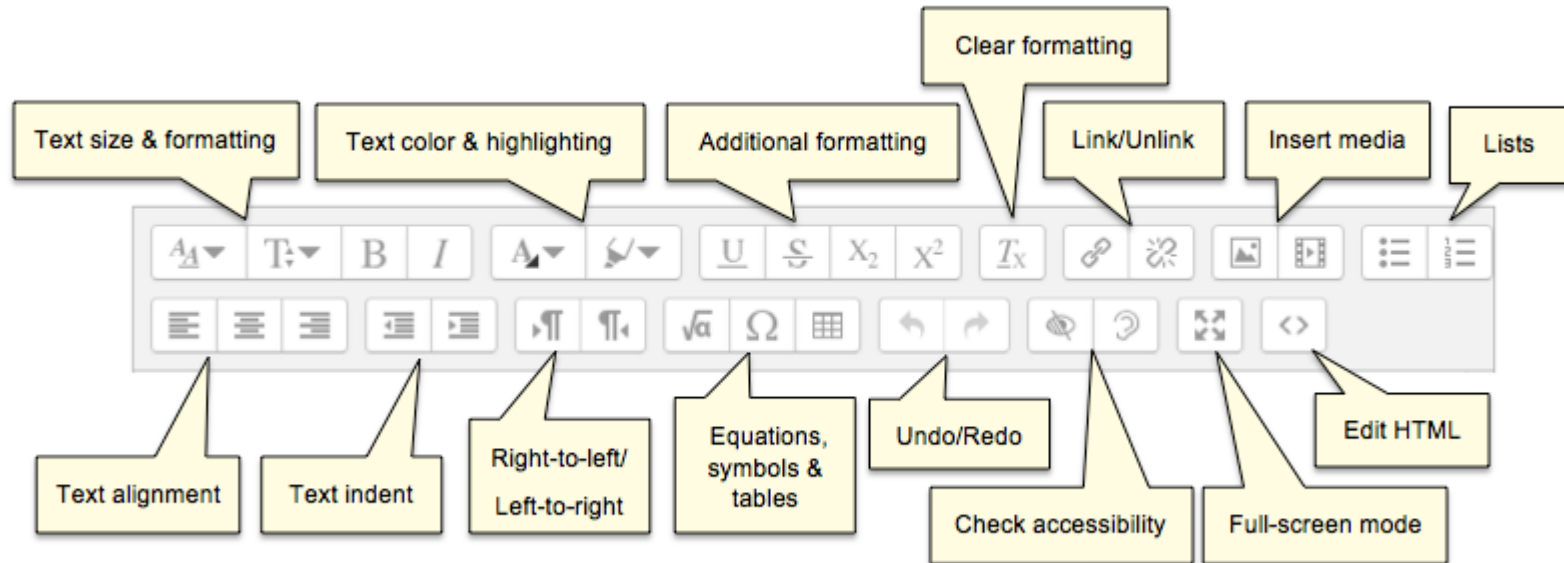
Clear formatting

Text size & formatting

Text color & highlighting

Additional formatting

Link/Unlink

Insert media

Lists

B I U $X_2$ $X^2$ $T_X$ Ω

Text alignment

Text indent

Right-to-left/ Left-to-right

Equations, symbols & tables

Undo/Redo

Check accessibility

Full-screen mode

Edit HTML